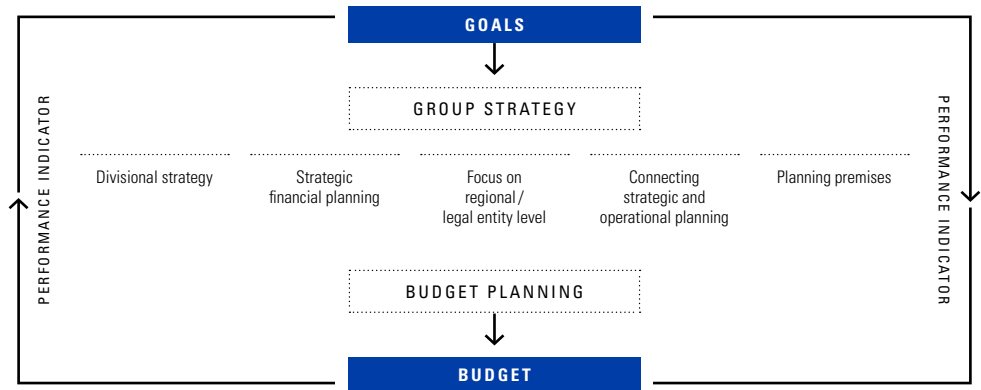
GOALS

GROUP STRATEGY

PERFORMANCE INDICATOR

Divisional strategy

Strategic financial planning

Focus on regional / legal entity level

Connecting strategic and operational planning

Planning premises

PERFORMANCE INDICATOR

BUDGET PLANNING

BUDGET